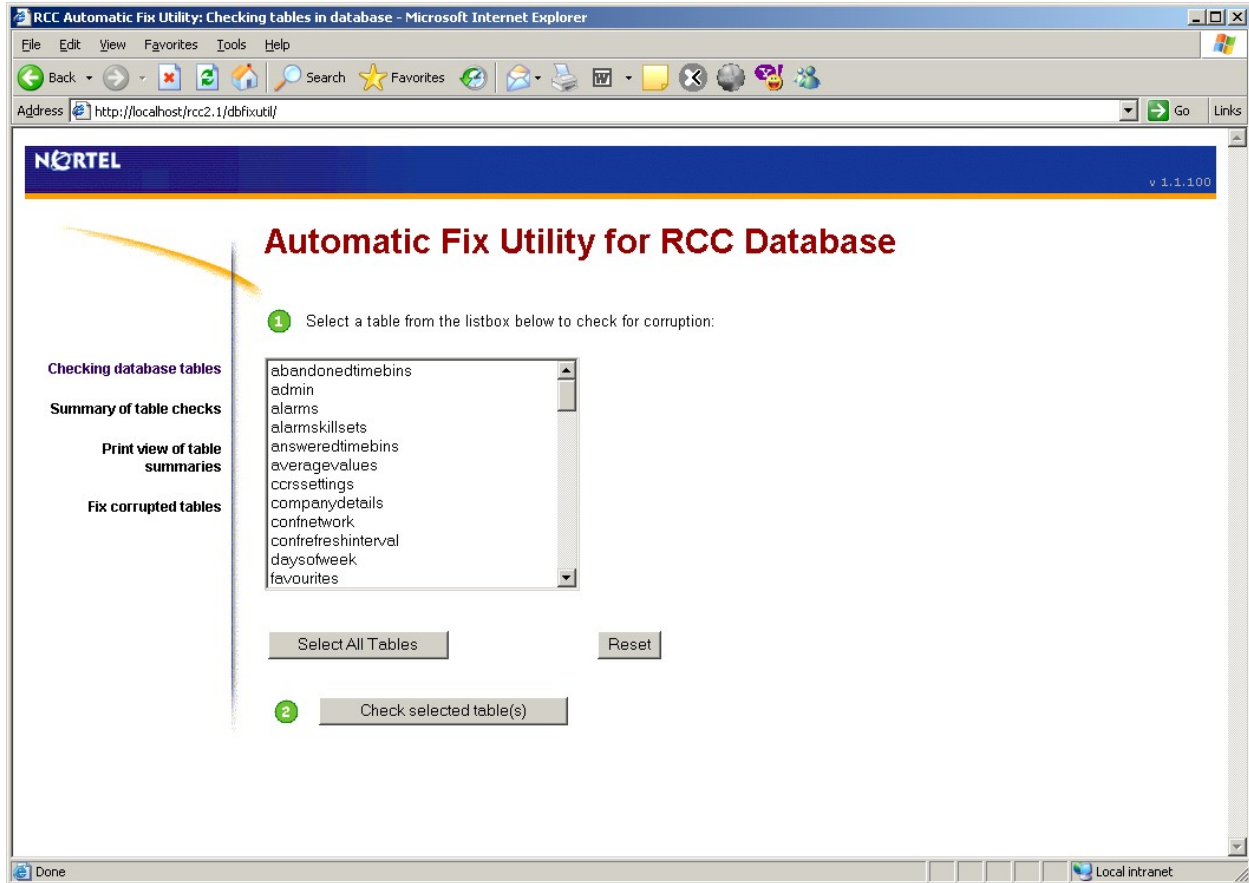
RCC Automatic Fix Utility: Checking tables in database - Microsoft Internet Explorer

File Edit View Favorites Tools Help

Back Search Favorites

Address http://localhost/rcc2.1/dbfixutil/ Go Links

NORTEL

v 1.1.100

Automatic Fix Utility for RCC Database

Checking database tables

Summary of table checks

Print view of table summaries

Fix corrupted tables

1 Select a table from the listbox below to check for corruption:

abandonedtimebins
admin
alarms
alarmskillsets
answeredtimebins
averagevalues
ccrssettings
companydetails
confnetwork
confrefreshinterval
daysofweek
favourites

Select All Tables

Reset

2 Check selected table(s)

Done

Local intranet